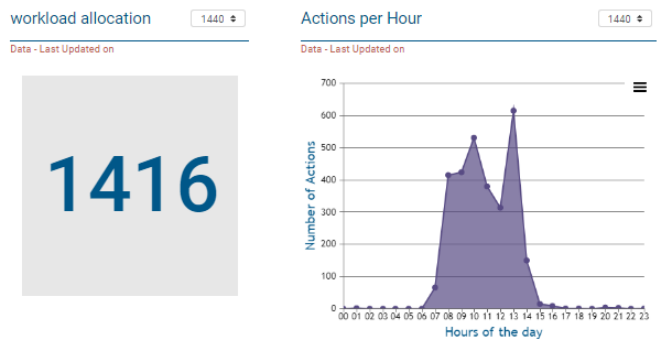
workload allocation 1440

Data - Last Updated on

1416

Actions per Hour 1440

Data - Last Updated on

700
600
500
400
300
200
100
0

Number of Actions

00 01 02 03 04 05 06 07 08 09 10 11 12 13 14 15 16 17 18 19 20 21 22 23

Hours of the day